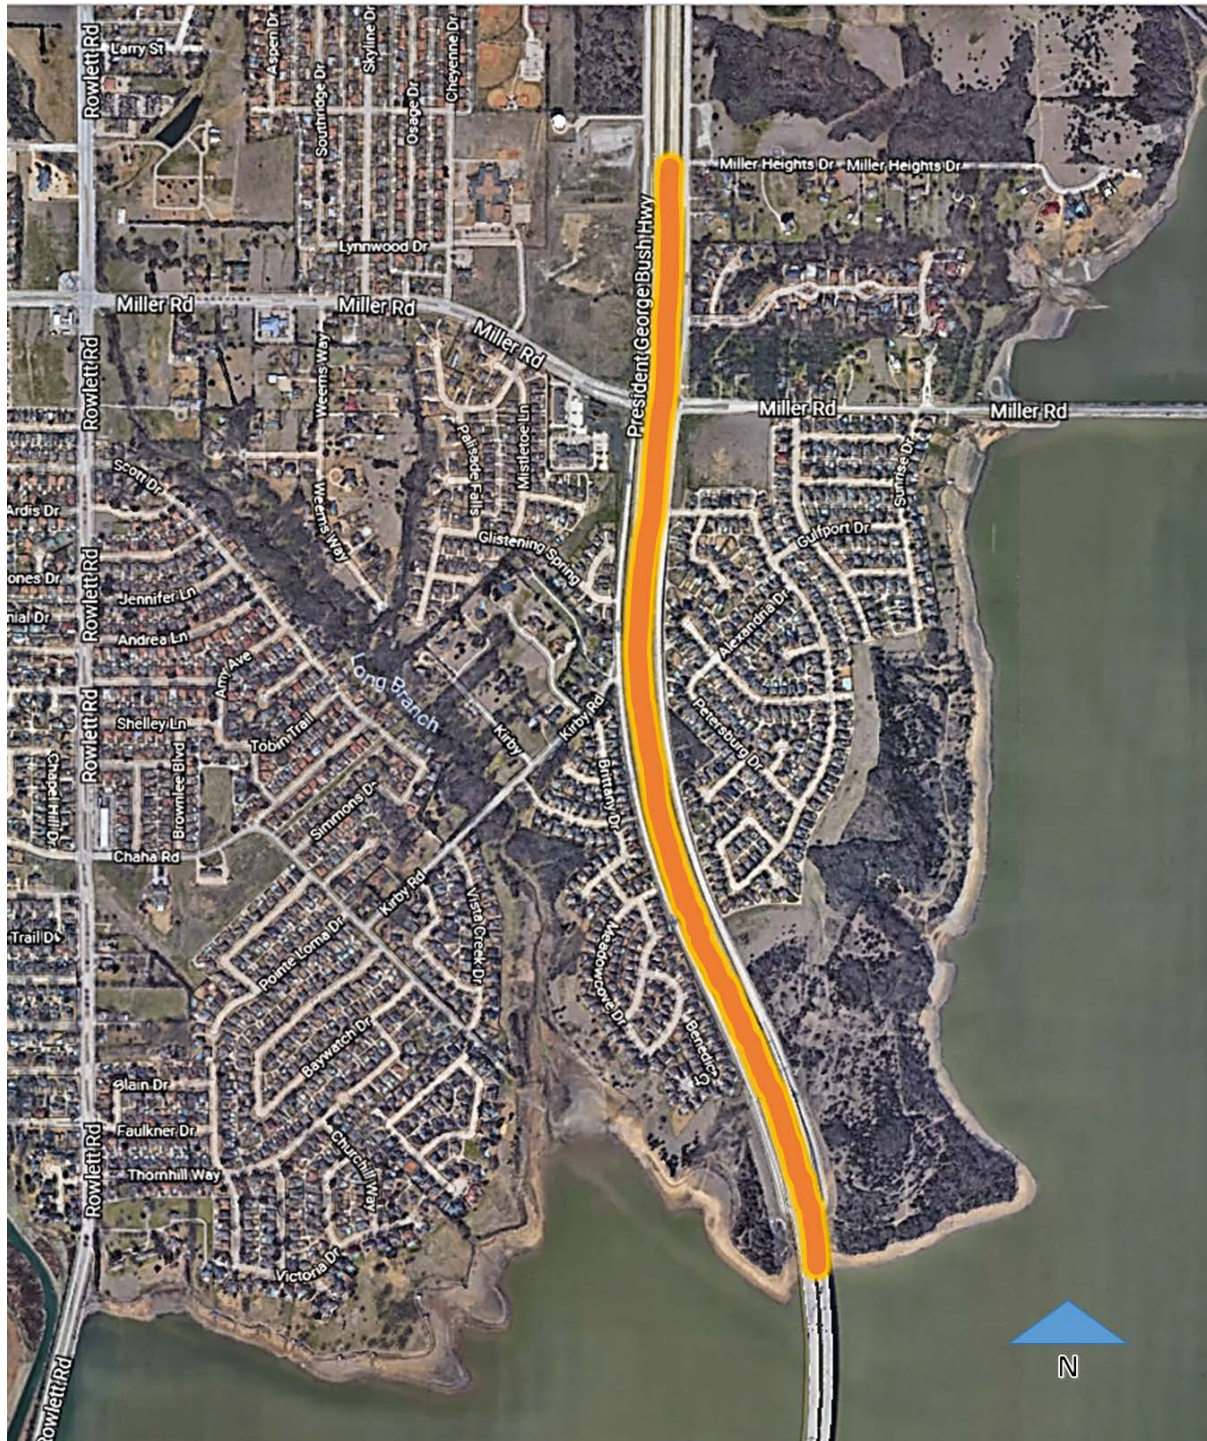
Larry St
Aspen Dr
Skyline Dr
Cheyenne Dr
Southridge Dr
Osage Dr
Rowlett Rd
Miller Heights Dr
Miller Heights Dr
Lynnwood Dr
Miller Rd
Miller Rd
Miller Rd
President George Bush Hwy
Miller Rd
Miller Rd
Rowlett Rd
Weems Way
Palisade Falls
Mistletoe Ln
Sunrise Dr
Scott Dr
Weems Way
Gulfport Dr
Ardis Dr
Glistening Spring
Rowlett Rd
ones Dr
Jennifer Ln
nial Dr
Andrea Ln
Alexandria Dr
Amy Ave
Long Branch
Rowlett Rd
Shelley Ln
Tobin Trail
Kirby
Kirby Rd
Petersburg Dr
Chapel Hill Dr
Brownlee Blvd
Simmons Dr
Brittany Dr
Chaha Rd
Trail Dr
Kirby Rd
Vista Creek Dr
Pointe Loma Dr
Meadowcove Dr
Baywatch Dr
Benedict Ct
Blain Dr
Faulkner Dr
Churchill Way
Thornhill Way
Rowlett Rd
Victoria Dr
Rowlett Rd
N